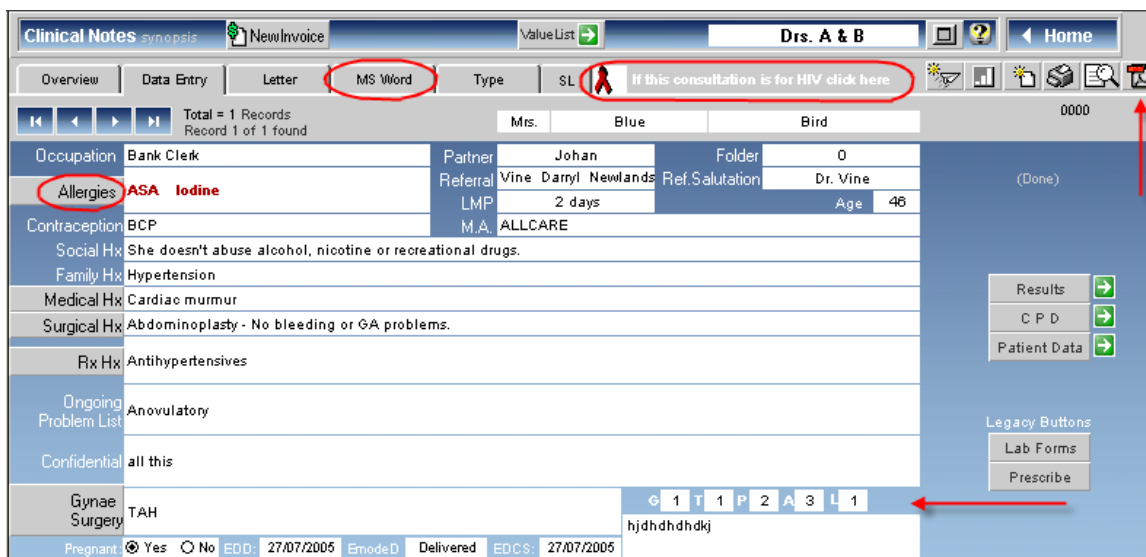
Clinical Notes synopsis NewInvoice ValueList Drs. A & B Home

Overview Data Entry Letter MS Word Type SL If this consultation is for HIV click here

Total = 1 Records
Record 1 of 1 found

Mrs. Blue Bird

0000

| | | | |
|---|---|---|---|
| Occupation | Bank Clerk | Partner | Johan |
| Allergies | ASA Iodine | Referral | Vine Darryl Newlands |
| | | LMP | 2 days |
| Contraception | BCP | M.A. | ALLCARE |

Folder 0
Ref.Salutation Dr. Vine
Age 46

(Done)

Social Hx She doesn't abuse alcohol, nicotine or recreational drugs.

Family Hx Hypertension

Medical Hx Cardiac murmur

Surgical Hx Abdominoplasty - No bleeding or GA problems.

Rx Hx Antihypertensives

Ongoing Problem List Anovulatory

Confidential all this

Gynae Surgery TAH

G 1 T 1 P 2 A 3 L 1
hjdhdhdhdkj

Pregnant: Yes No EDD: 27/07/2005 EmodeD Delivered EDCS: 27/07/2005

Results
C P D
Patient Data

Legacy Buttons
Lab Forms
Prescribe